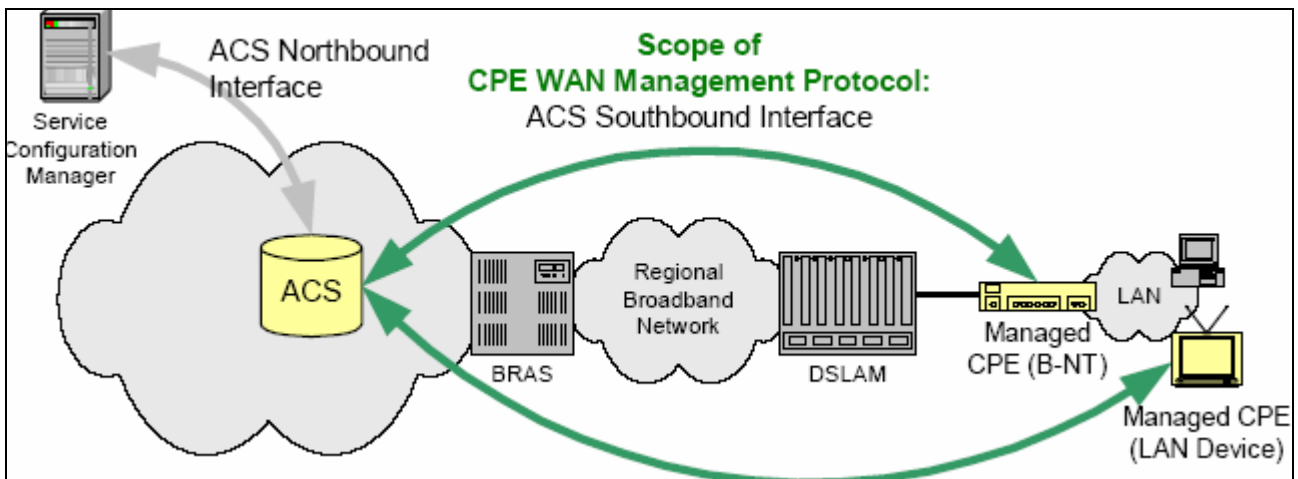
ACS Northbound Interface

Scope of CPE WAN Management Protocol: ACS Southbound Interface

Service Configuration Manager

ACS

BRAS

Regional Broadband Network

DSLAM

Managed CPE (B-NT)

LAN

Managed CPE (LAN Device)